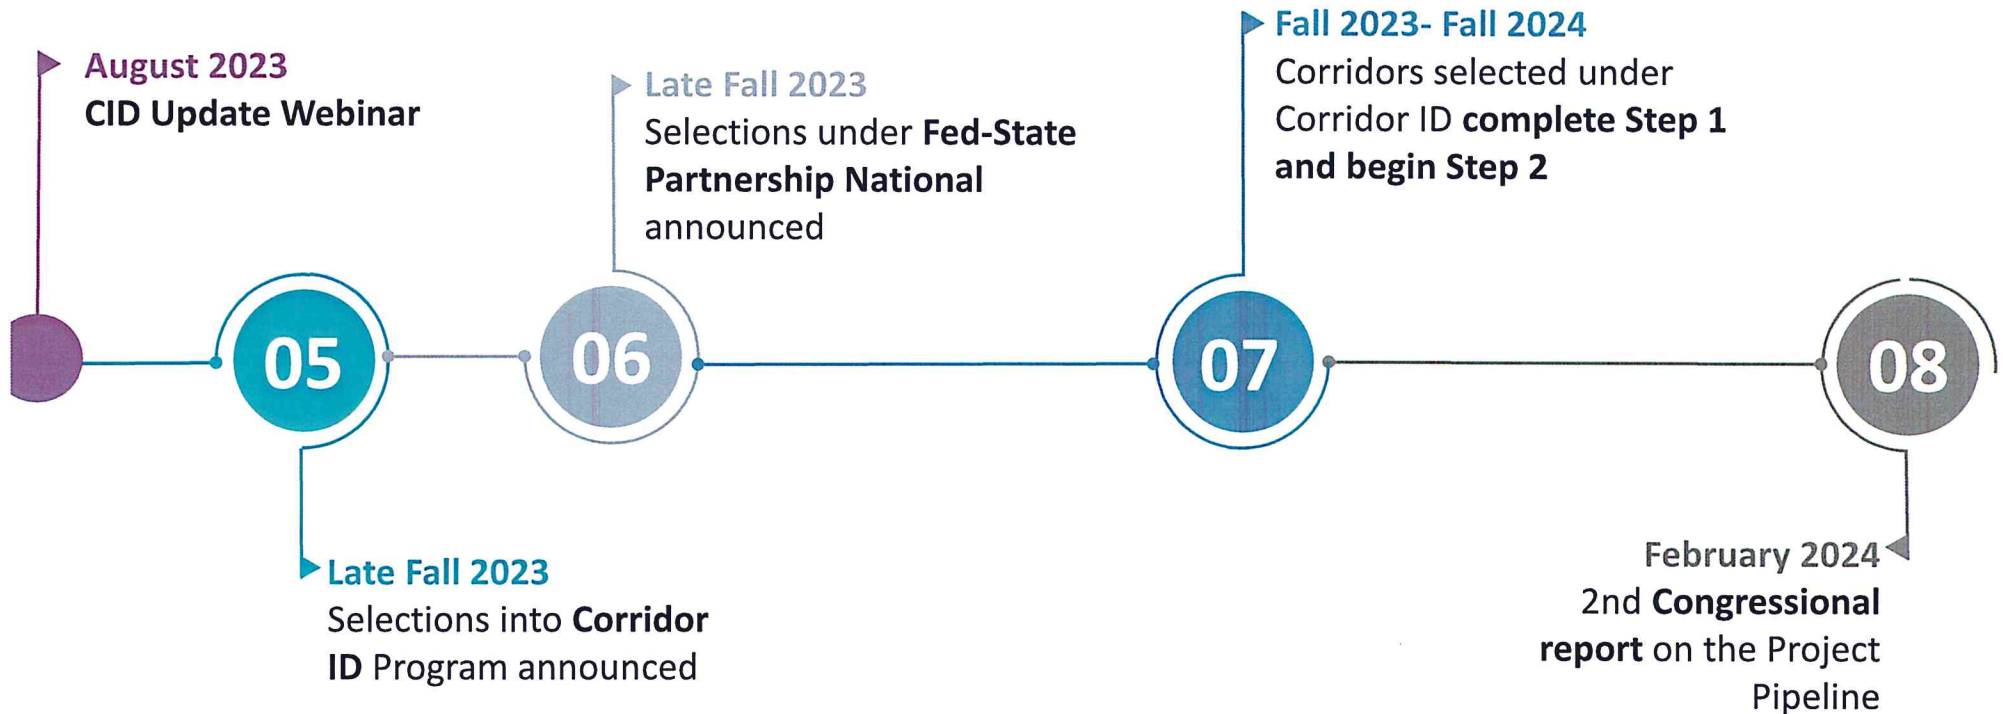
August 2023
CID Update Webinar

05

Late Fall 2023
Selections into Corridor ID Program announced

06

Late Fall 2023
Selections under Fed-State Partnership National announced

07

Fall 2023- Fall 2024
Corridors selected under Corridor ID complete Step 1 and begin Step 2

08

February 2024
2nd Congressional report on the Project Pipeline